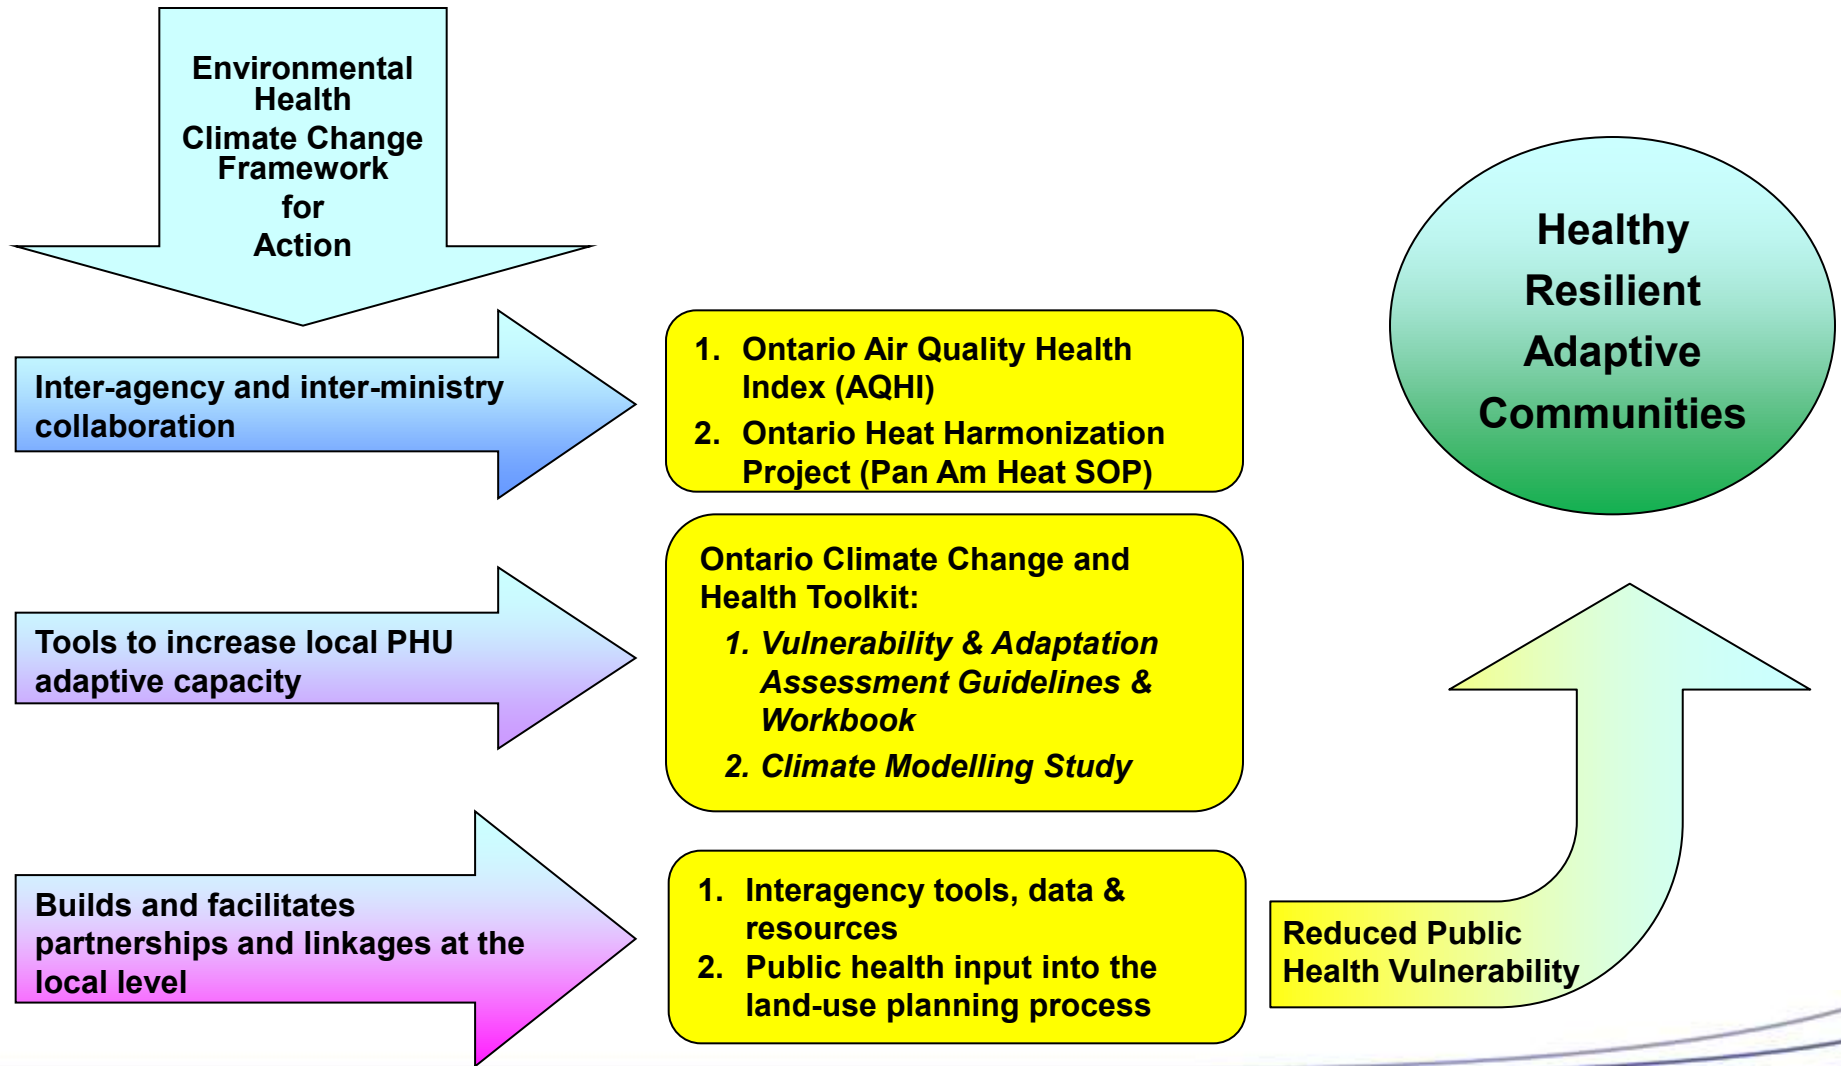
Environmental Health
Climate Change Framework
for
Action

Inter-agency and inter-ministry collaboration

1. Ontario Air Quality Health Index (AQHI)
2. Ontario Heat Harmonization Project (Pan Am Heat SOP)

Healthy
Resilient
Adaptive
Communities

Tools to increase local PHU adaptive capacity

Ontario Climate Change and Health Toolkit:
*1. Vulnerability & Adaptation Assessment Guidelines & Workbook*
*2. Climate Modelling Study*

Builds and facilitates partnerships and linkages at the local level

1. Interagency tools, data & resources
2. Public health input into the land-use planning process

Reduced Public Health Vulnerability